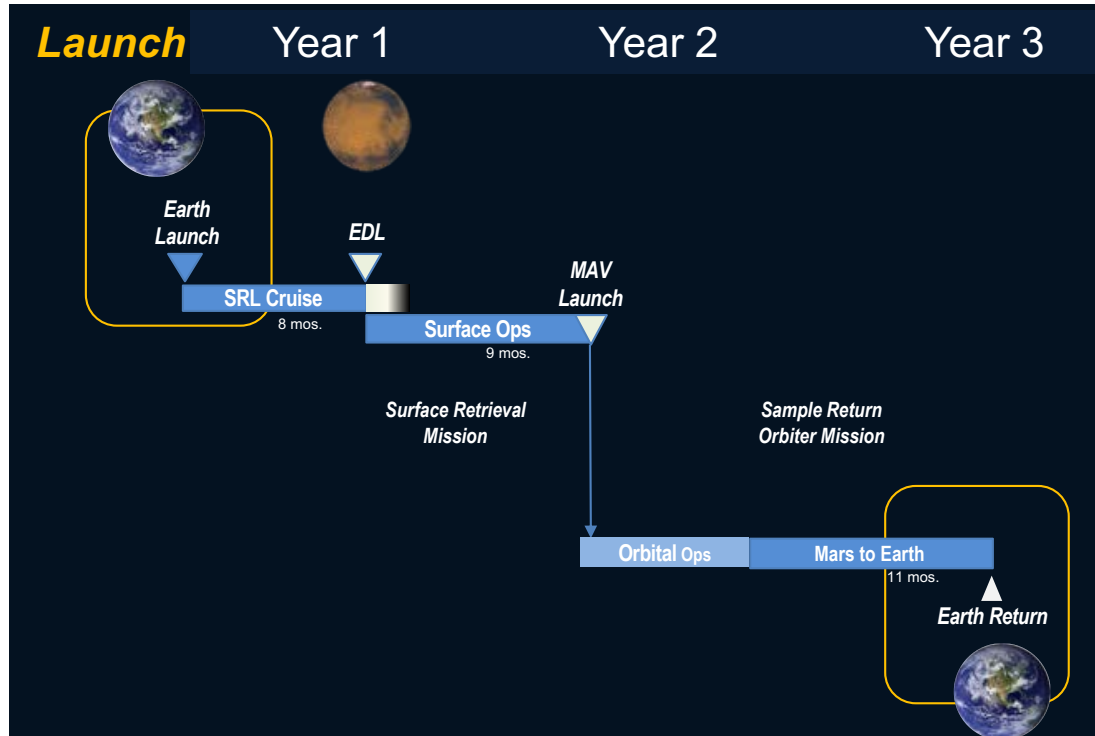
Launch Year 1 Year 2 Year 3

Earth Launch

EDL

SRL Cruise
8 mos.

MAV Launch

Surface Ops
9 mos.

Surface Retrieval Mission

Sample Return Orbiter Mission

Orbital Ops

Mars to Earth
11 mos.

Earth Return